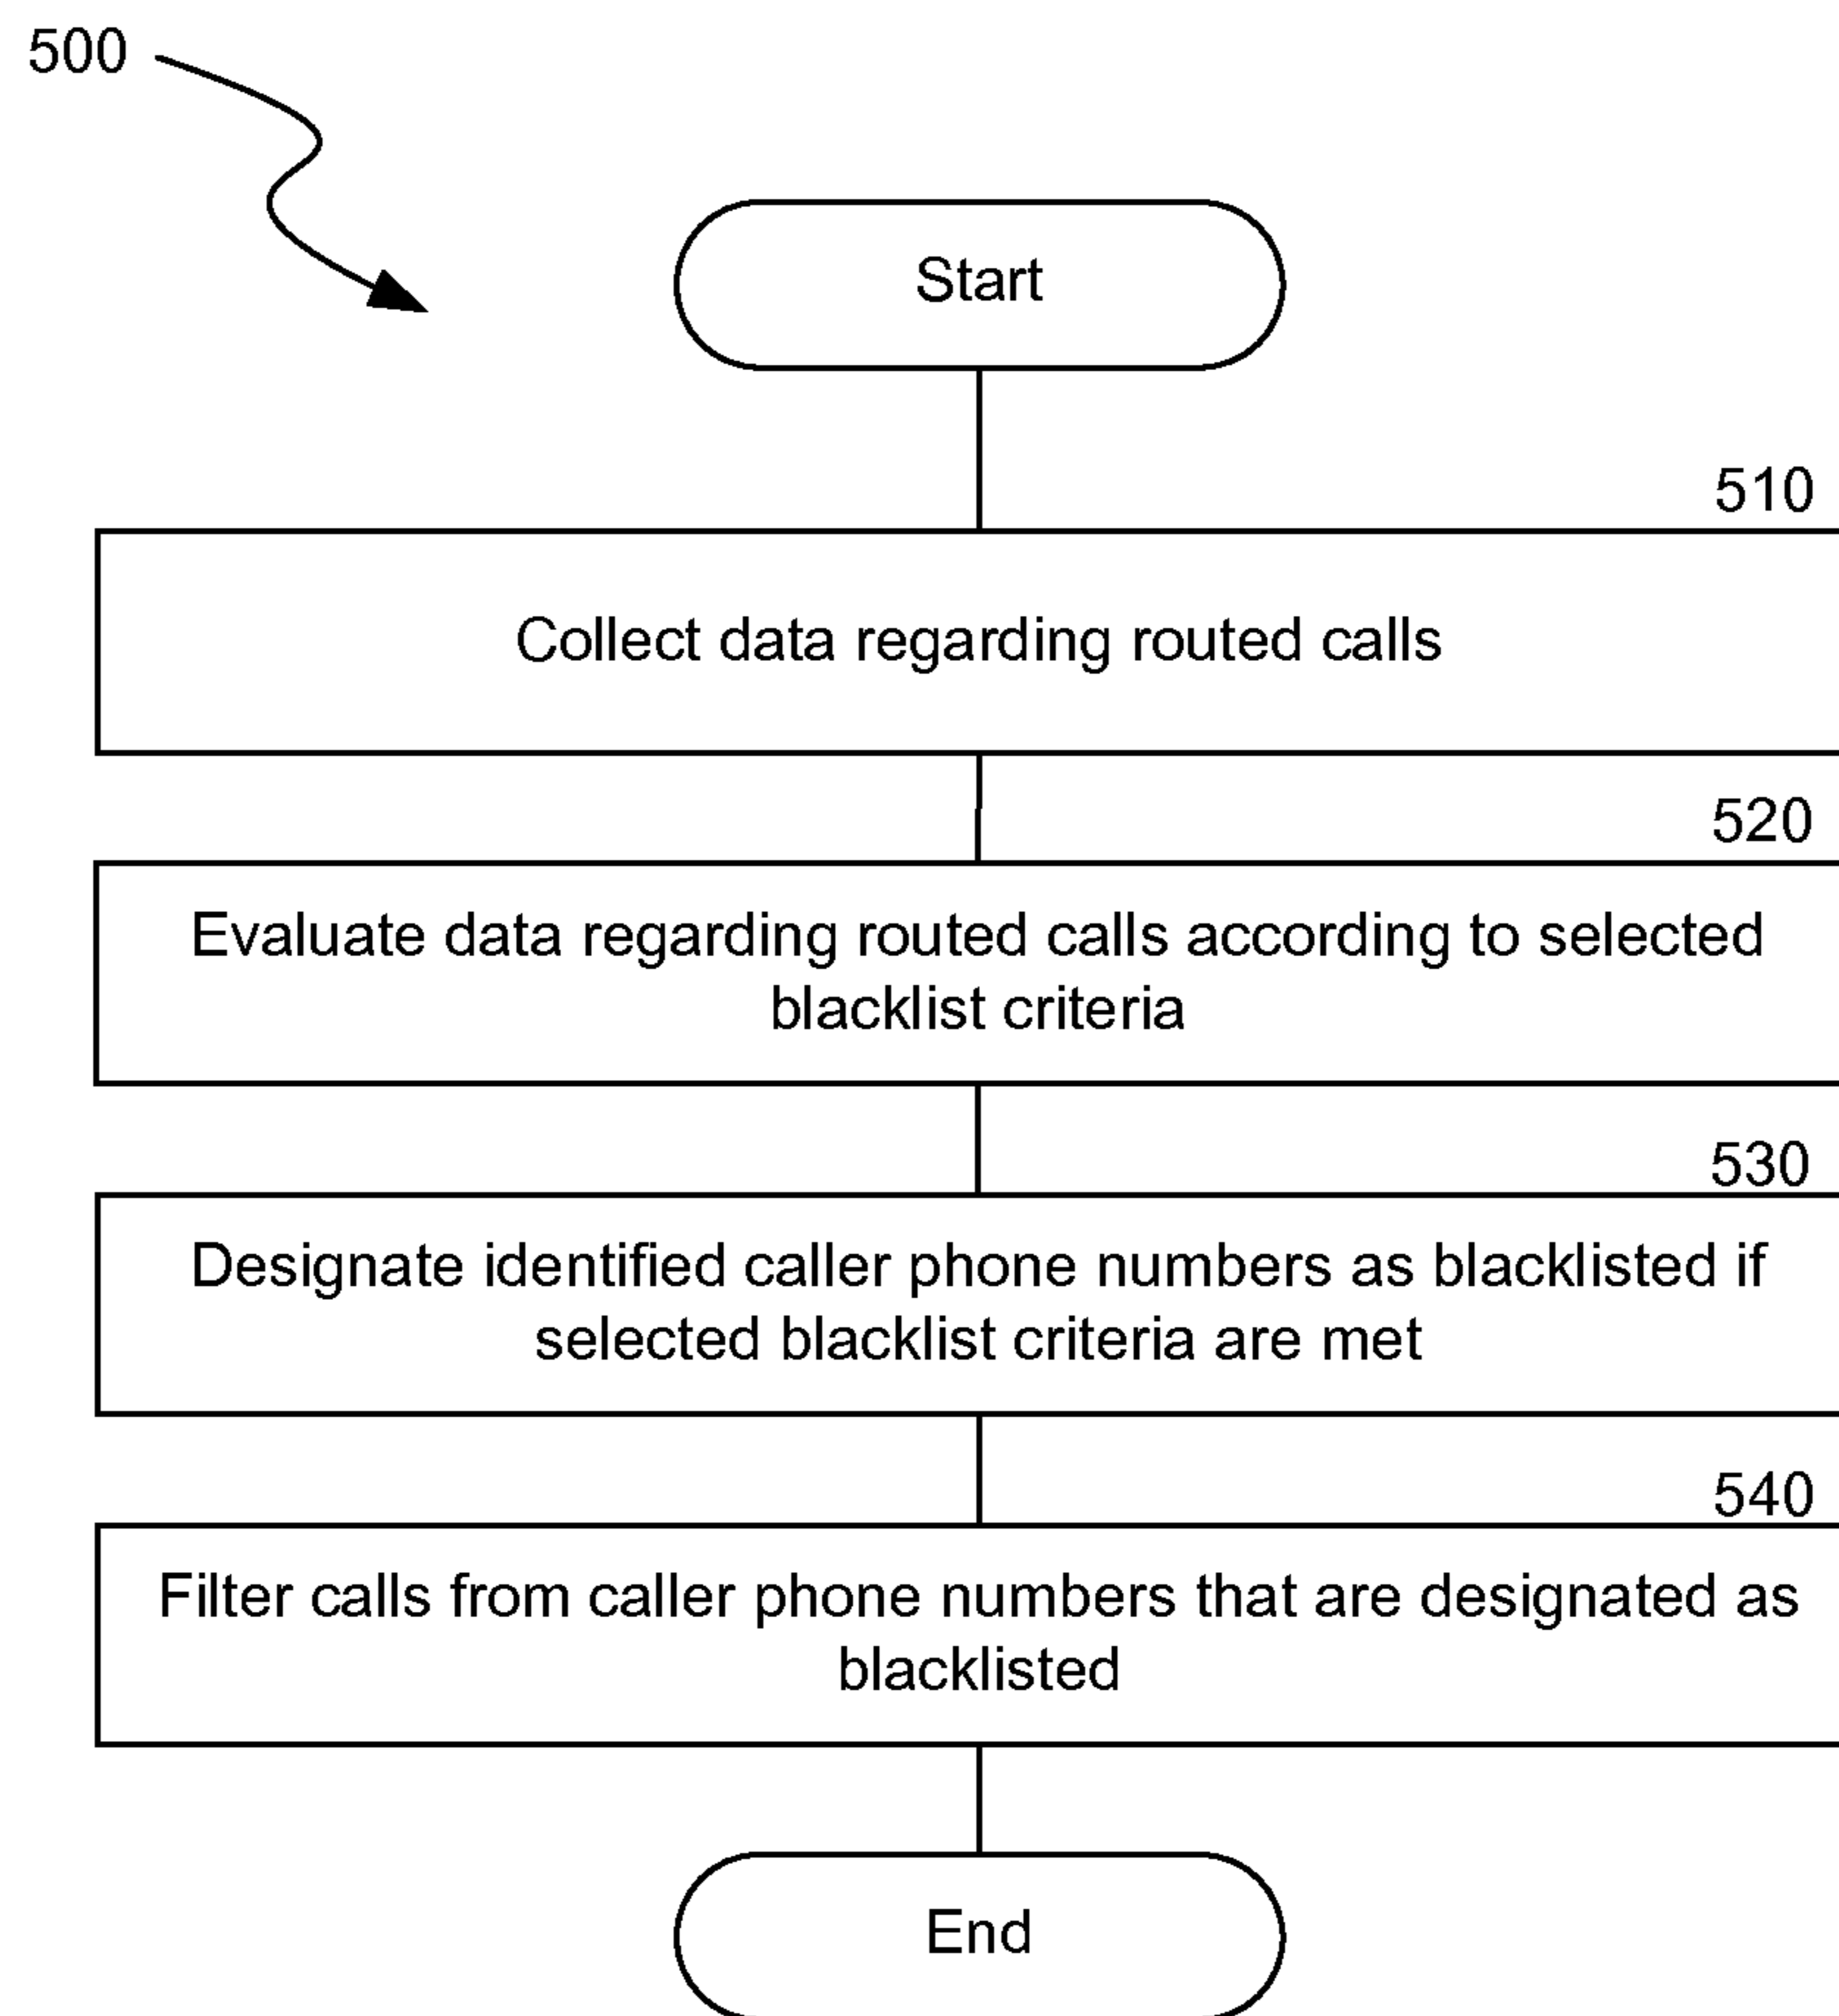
500

Start

510

Collect data regarding routed calls

520

Evaluate data regarding routed calls according to selected blacklist criteria

530

Designate identified caller phone numbers as blacklisted if selected blacklist criteria are met

540

Filter calls from caller phone numbers that are designated as blacklisted

End